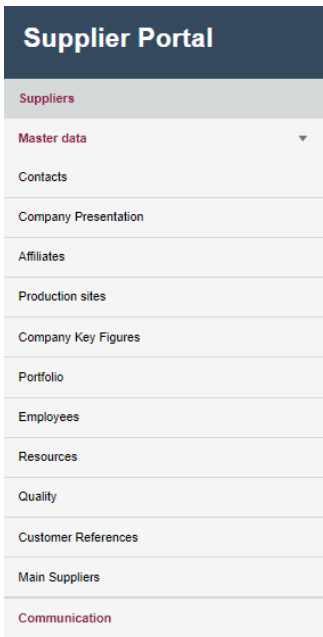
Supplier Portal

Suppliers

Master data

Contacts

Company Presentation

Affiliates

Production sites

Company Key Figures

Portfolio

Employees

Resources

Quality

Customer References

Main Suppliers

Communication